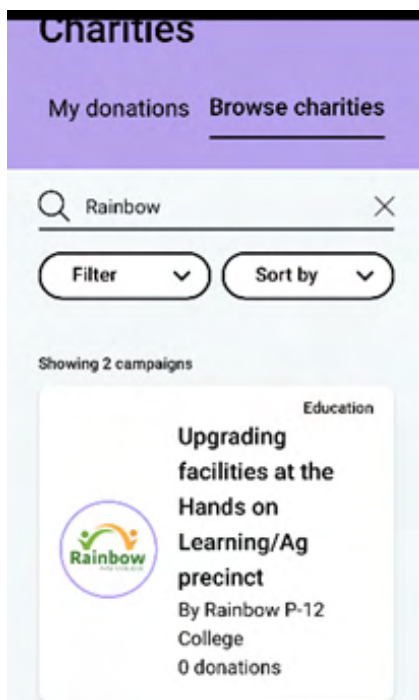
Charities

My donations Browse charities

Rainbow

Filter

Sort by

Showing 2 campaigns

Education

Rainbow

Upgrading facilities at the Hands on Learning/Ag precinct

By Rainbow P-12 College

0 donations